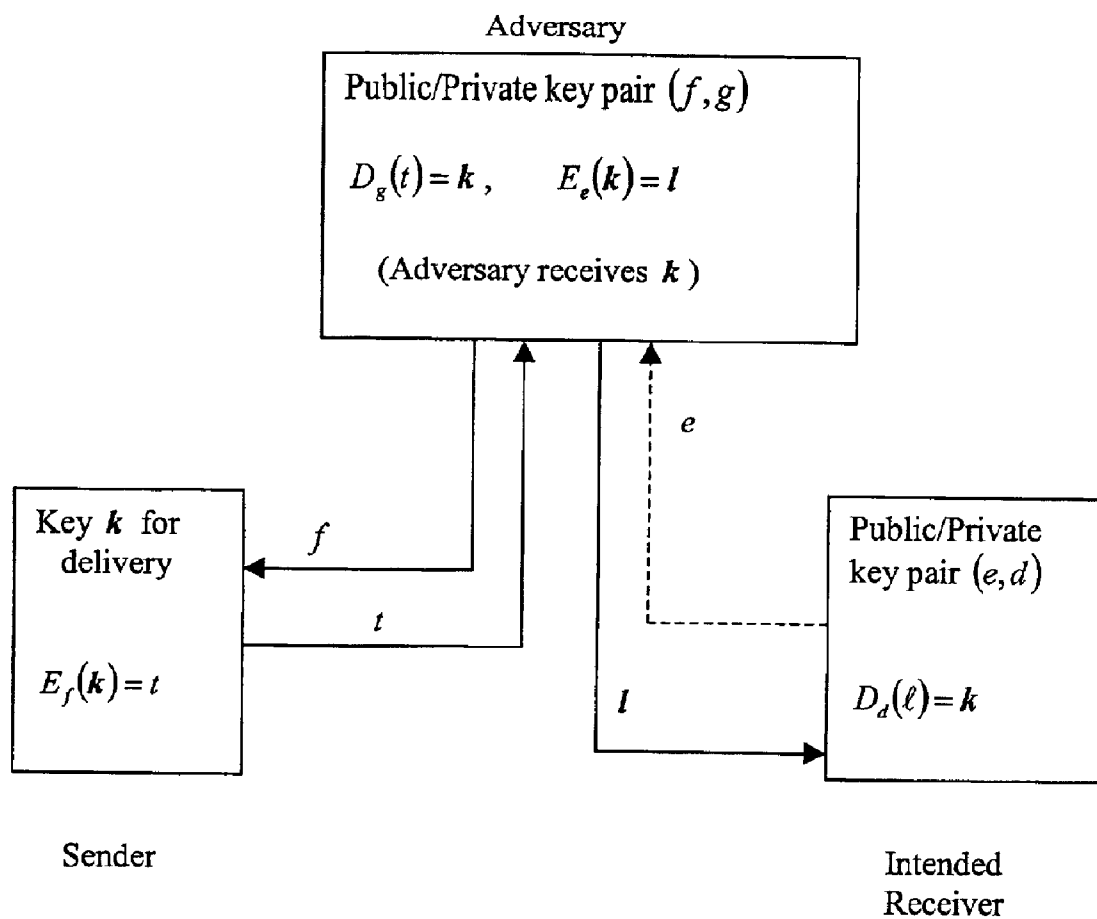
Adversary

Public/Private key pair $(f, g)$

$D_g(t) = \boldsymbol{k}$ , $E_e(\boldsymbol{k}) = \boldsymbol{l}$

(Adversary receives $\boldsymbol{k}$ )

$e$

Key $\boldsymbol{k}$ for delivery

$f$

$t$

$E_f(\boldsymbol{k}) = t$

$\boldsymbol{l}$

Public/Private key pair $(e, d)$

$D_d(\ell) = \boldsymbol{k}$

Sender

Intended Receiver